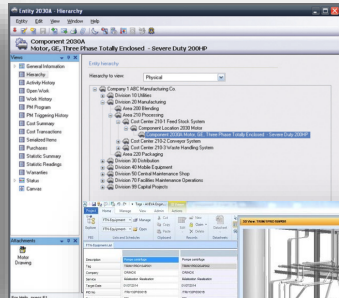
Entity 2030A Hierarchy

Entity Edit View Window Help

Component 2030A
Motor, GE, Three Phase Totally Enclosed - Severe Duty 200HP

Views

General Information
Hierarchy
Activity History
Open Work
Work History
PM Program
PM Triggering History
Cost Summary
Cost Transactions
Serialized Items
Purchases
Statistic Summary
Statistic Readings
Warranties
Status
Canvas

Attachments

Motor Drawing

Entity Hierarchy

Hierarchy to view: Physical

Company 1 ABC Manufacturing Co.
Division 10 Utilities
Division 20 Manufacturing
Area 200 Blending
Area 210 Processing
Cost Centre 210-1 Feed Stock System
Component Location 2030 Motor
Component 2030A Motor, GE, Three Phase Totally Enclosed - Severe Duty 200HP
Cost Centre 210-2 Conveyor System
Cost Centre 210-3 Waste Handling System
Area 220 Packaging
Division 30 Distribution
Division 40 Mobile Equipment
Division 50 Central Maintenance Shop
Division 70 Facilities Maintenance Operations
Division 99 Capital Projects

Project Home Manage View Options

Explore
Open
Clipboard
Records
Maintenance

Description
Tag
Company
Service
Target Date

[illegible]